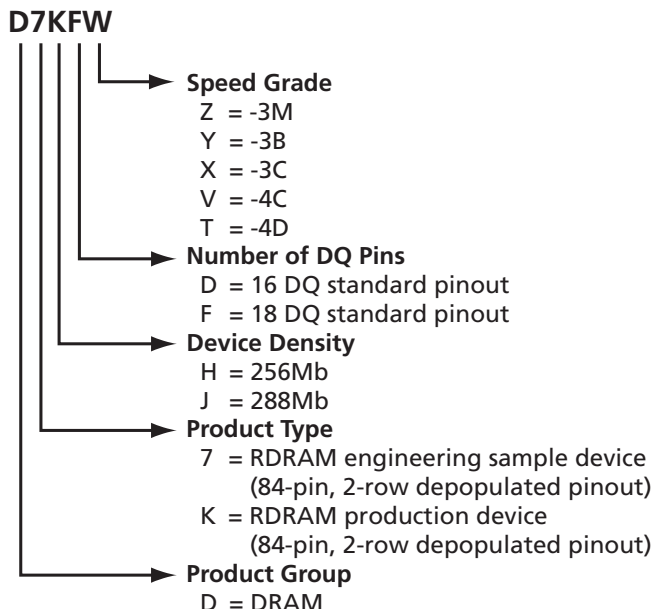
D7KFW

Speed Grade
Z = -3M
Y = -3B
X = -3C
V = -4C
T = -4D

Number of DQ Pins
D = 16 DQ standard pinout
F = 18 DQ standard pinout

Device Density
H = 256Mb
J = 288Mb

Product Type
7 = RDRAM engineering sample device (84-pin, 2-row depopulated pinout)
K = RDRAM production device (84-pin, 2-row depopulated pinout)

Product Group
D = DRAM